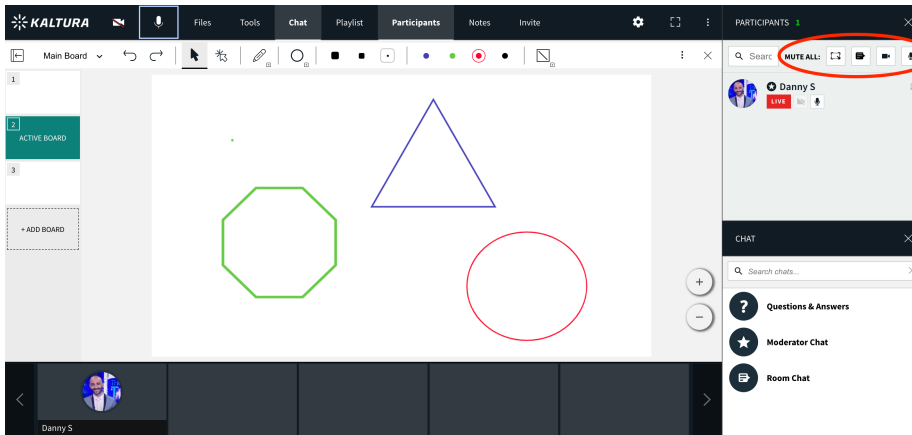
KALTURA

Files

Tools

Chat

Playlist

Participants

Notes

Invite

PARTICIPANTS 1

Main Board

1

2 ACTIVE BOARD

3

+ ADD BOARD

Searc

MUTE ALL:

Danny S

LIVE

CHAT

Search chats...

Questions & Answers

Moderator Chat

Room Chat

Danny S